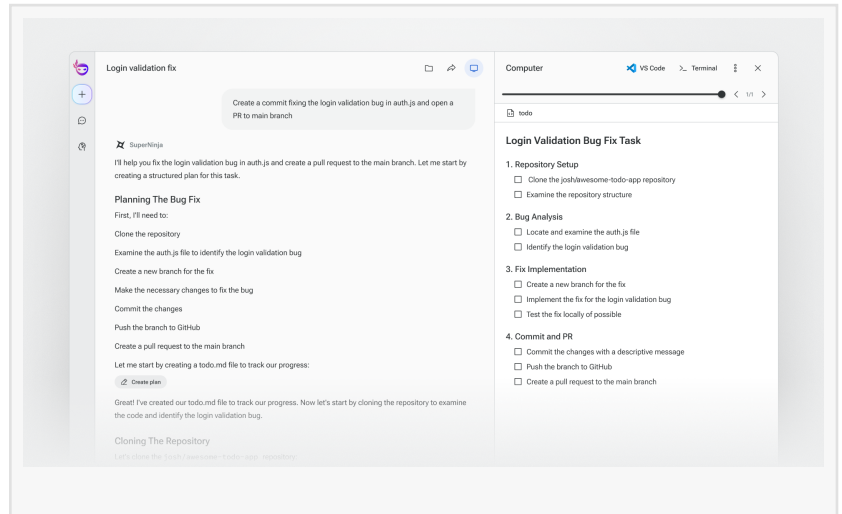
Login validation fix

Create a commit fixing the login validation bug in auth.js and open a PR to main branch

SuperNinja

I'll help you fix the login validation bug in auth.js and create a pull request to the main branch. Let me start by creating a structured plan for this task.

Planning The Bug Fix

First, I'll need to:

Clone the repository

Examine the auth.js file to identify the login validation bug

Create a new branch for the fix

Make the necessary changes to fix the bug

Commit the changes

Push the branch to GitHub

Create a pull request to the main branch

Let me start by creating a todo.md file to track our progress:

Create plan

Great! I've created our todo.md file to track our progress. Now let's start by cloning the repository to examine the code and identify the login validation bug.

Cloning The Repository

Let's clone the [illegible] repository

Computer

VS Code

Terminal

1/1

todo

Login Validation Bug Fix Task

1. Repository Setup

Clone the josh/awesome-todo-app repository

Examine the repository structure

2. Bug Analysis

Locate and examine the auth.js file

Identify the login validation bug

3. Fix Implementation

Create a new branch for the fix

Implement the fix for the login validation bug

Test the fix locally of possible

4. Commit and PR

Commit the changes with a descriptive message

Push the branch to GitHub

Create a pull request to the main branch